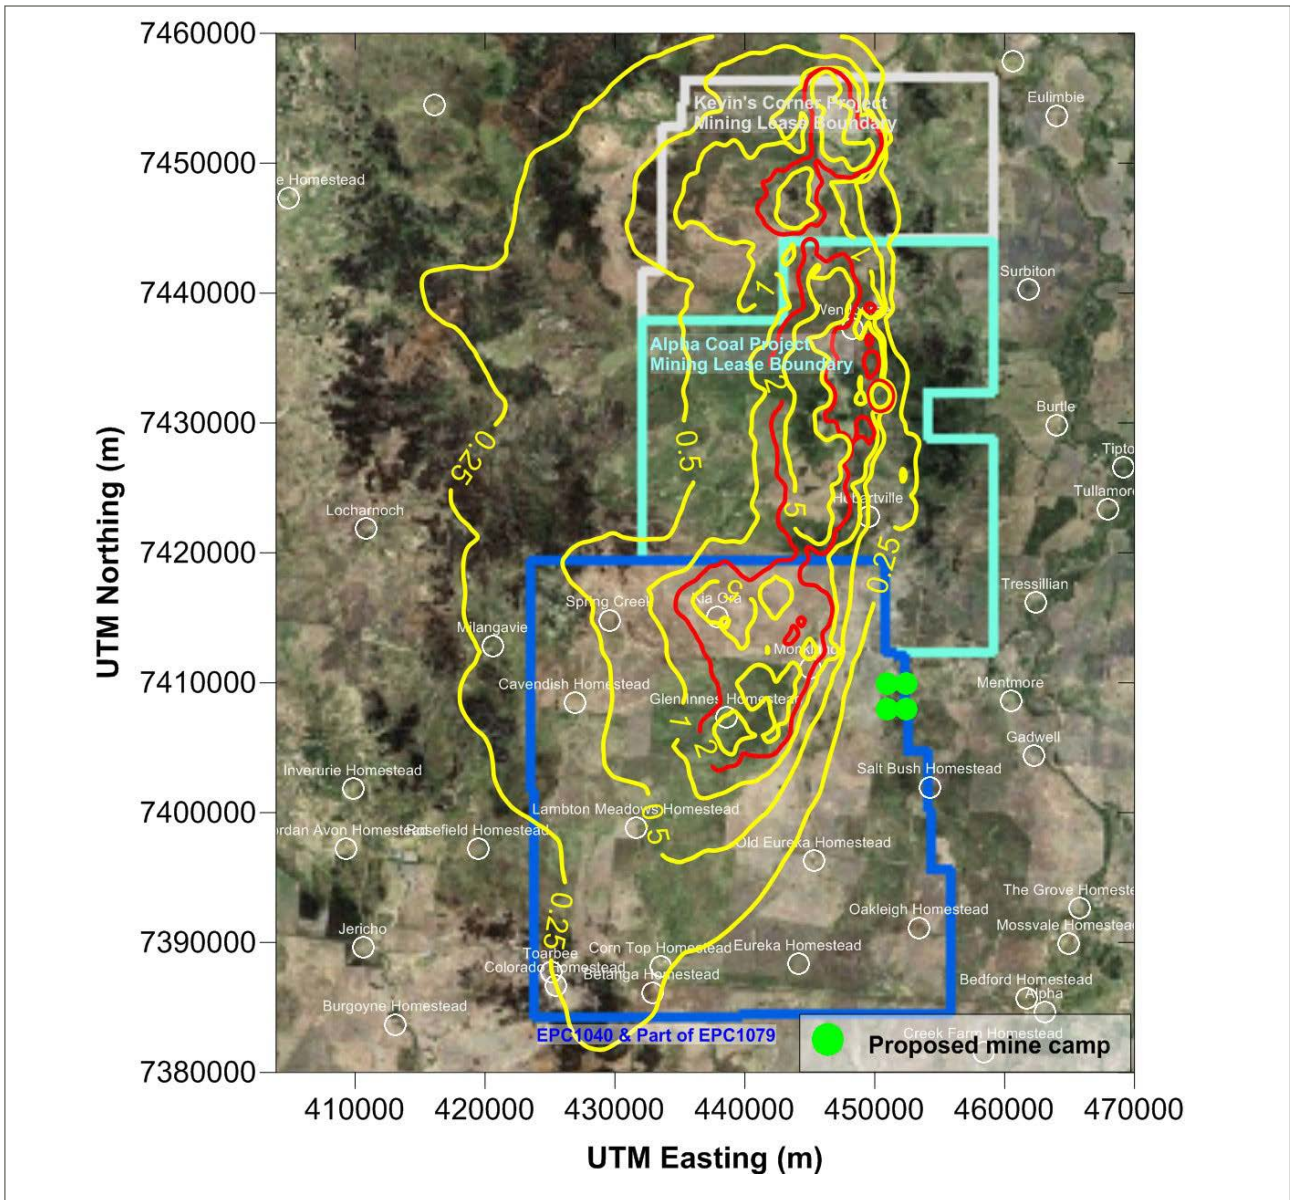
7460000
7450000
7440000
7430000
7420000
7410000
7400000
7390000
7380000

UTM Northing (m)

410000 420000 430000 440000 450000 460000 470000

UTM Easting (m)

Kevin's Corner Project
Mining Lease Boundary

Alpha Coal Project
Mining Lease Boundary

EPC1040 & Part of EPC1079

Proposed mine camp

e Homestead
Eulimbie
Surbiton
Burtle
Tipto
Tullamore
Tressillian
Mentmore
Gadwell
Salt Bush Homestead
The Grove Homeste
Mossvale Homestead
Bedford Homestead
Alpha
Creek Farm Homestead
Locharnoch
Milangavie
Spring Creek
Na Ora
Monklands
Cavendish Homestead
Glen Innes Homestead
Inverurie Homestead
Lambton Meadows Homestead
ordan Avon Homestead
Rosefield Homestead
Old Eureka Homestead
Oakleigh Homestead
Jericho
Corn Top Homestead
Eureka Homestead
Toarbee
Colorado Homestead
Belanga Homestead
Burgoyne Homestead
Hobartville
Vengs

0.25
0.5
1
2
5
0.25
0.5
1
2
5
0.25
0.5